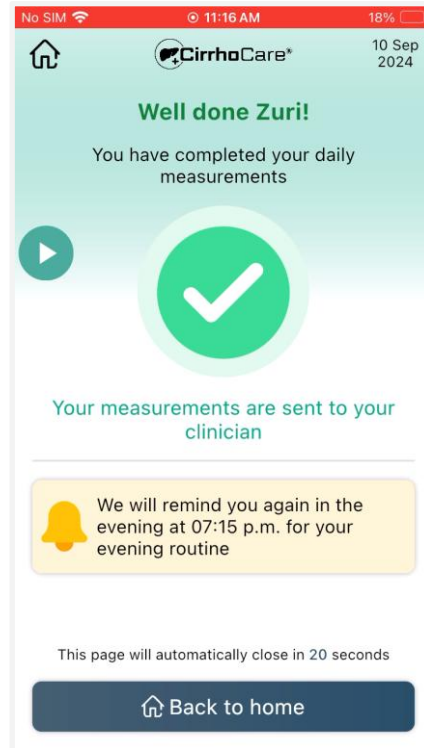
No SIM 11:16 AM 18%

CirrhoCare®

10 Sep 2024

Well done Zuri!

You have completed your daily measurements

Your measurements are sent to your clinician

We will remind you again in the evening at 07:15 p.m. for your evening routine

This page will automatically close in 20 seconds

Back to home